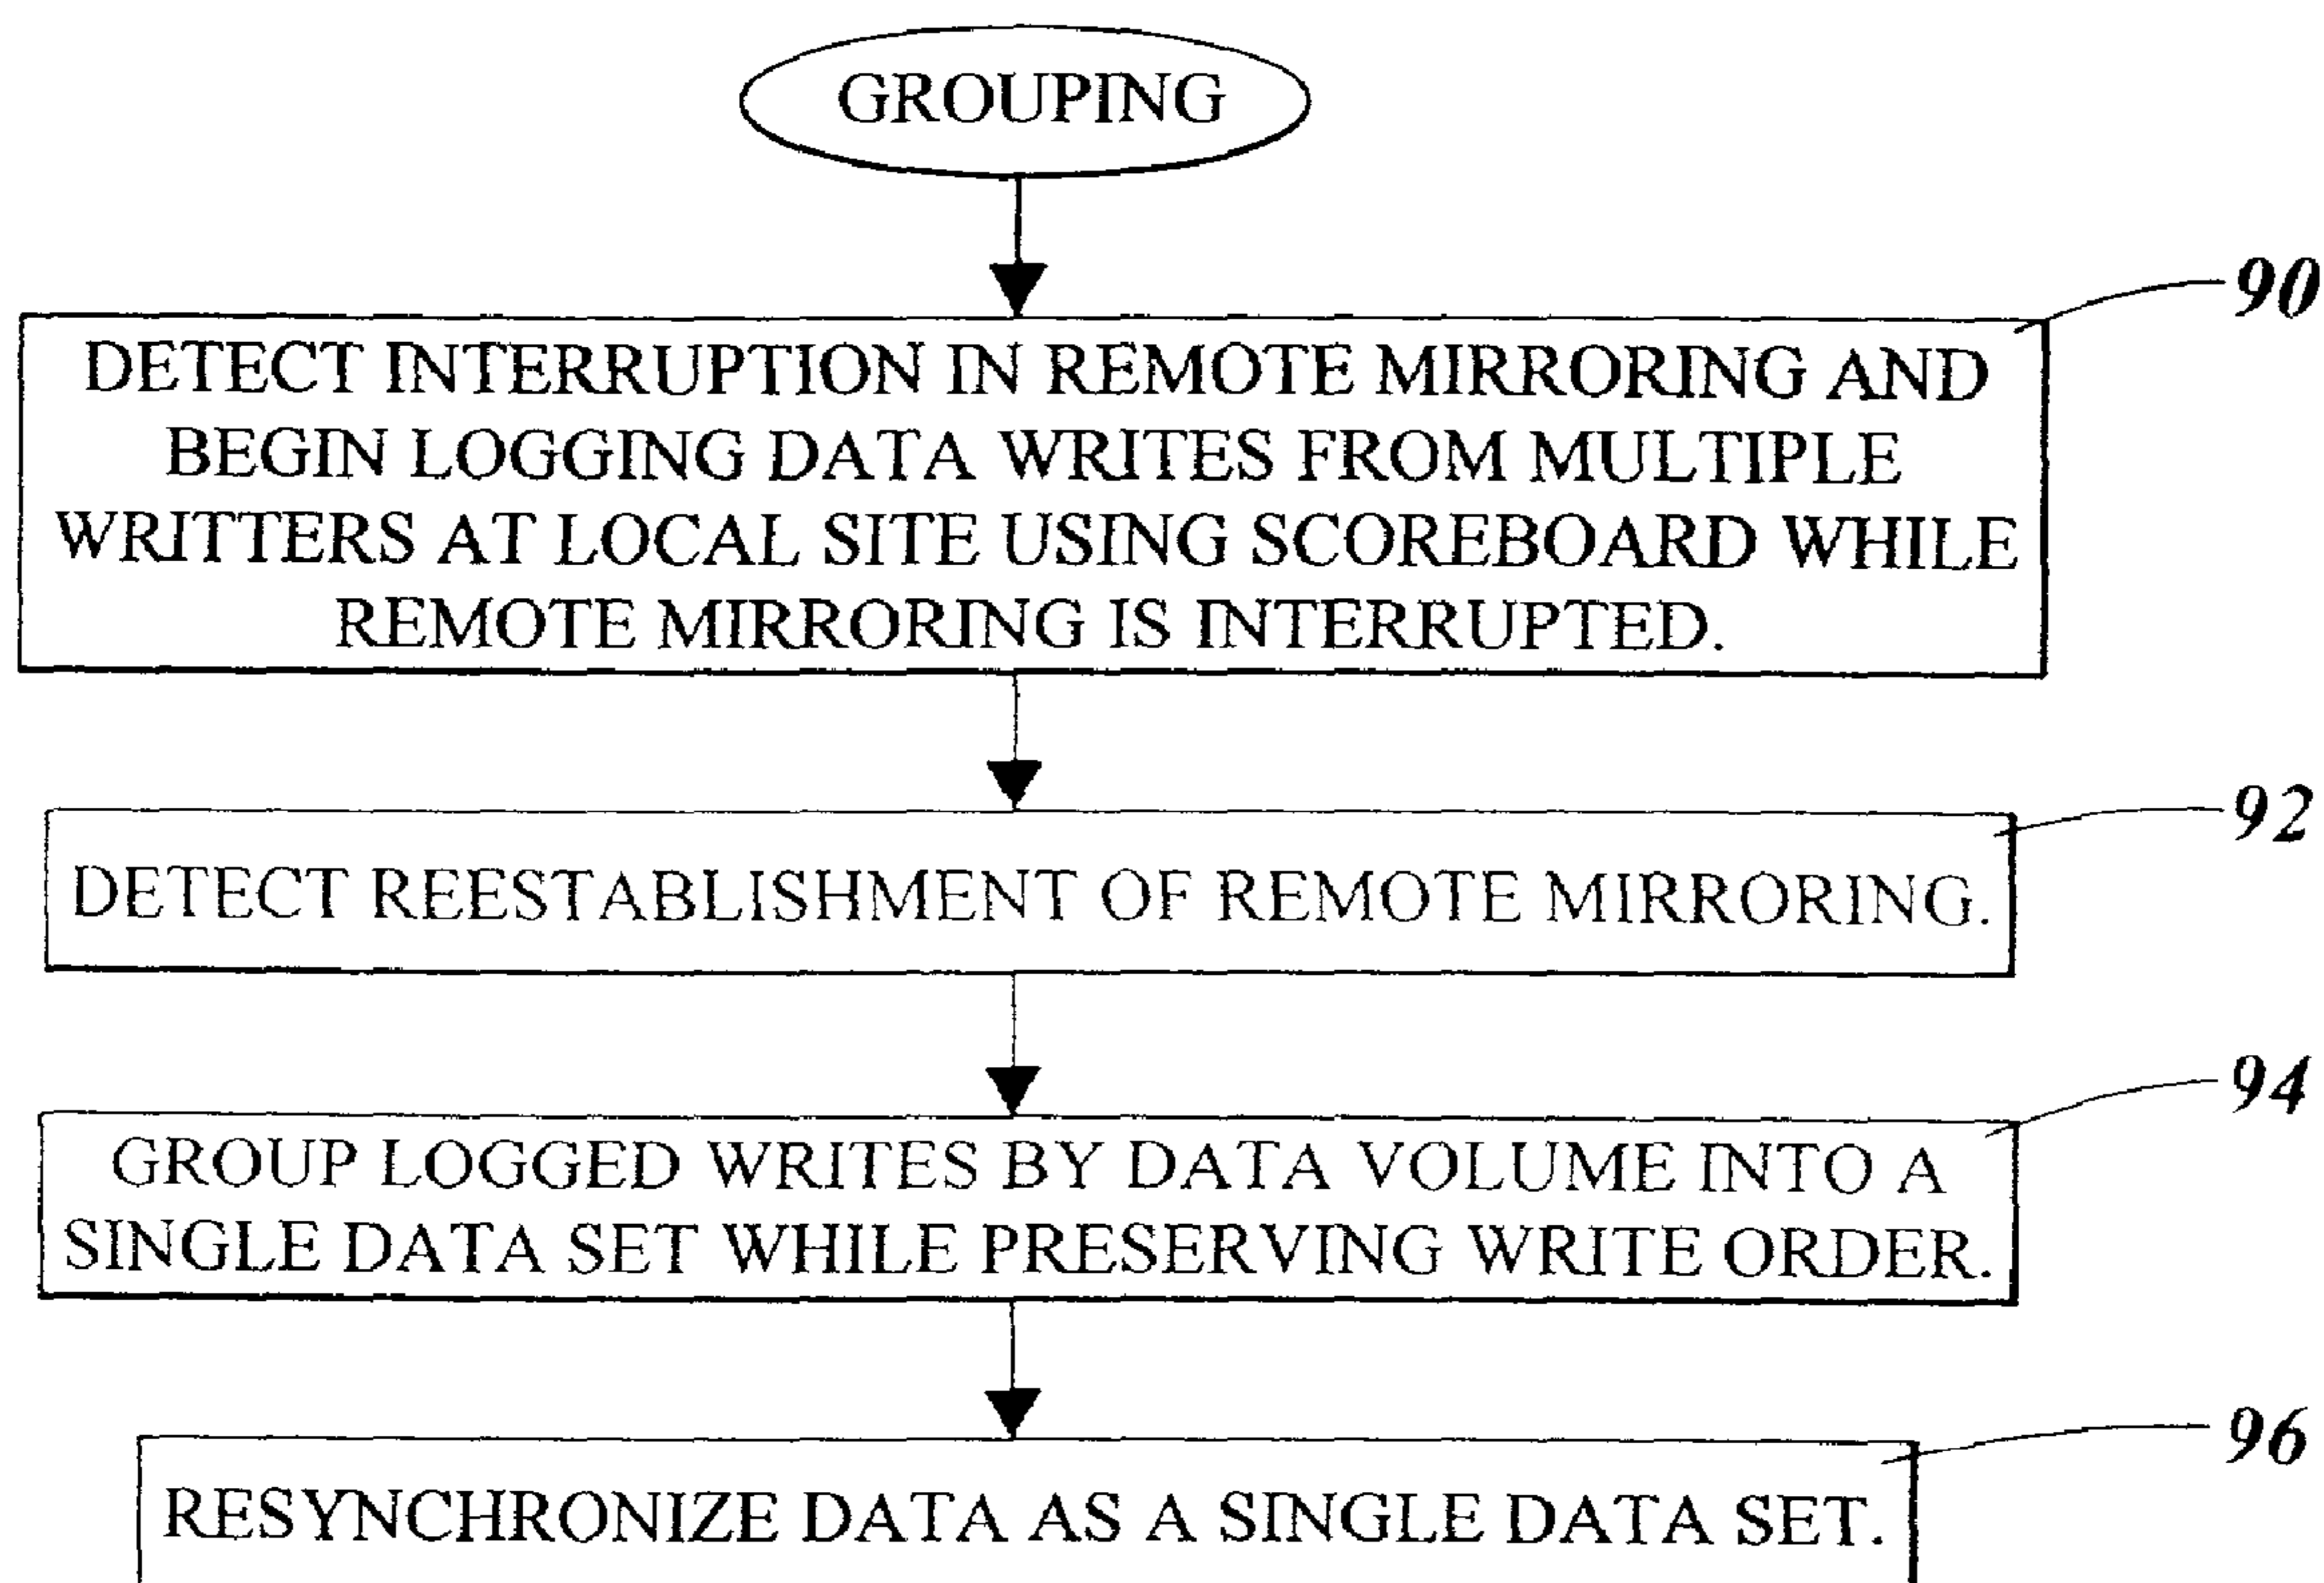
GROUPING

90

DETECT INTERRUPTION IN REMOTE MIRRORING AND BEGIN LOGGING DATA WRITES FROM MULTIPLE WRITTERS AT LOCAL SITE USING SCOREBOARD WHILE REMOTE MIRRORING IS INTERRUPTED.

92

DETECT REESTABLISHMENT OF REMOTE MIRRORING.

94

GROUP LOGGED WRITES BY DATA VOLUME INTO A SINGLE DATA SET WHILE PRESERVING WRITE ORDER.

96

RESYNCHRONIZE DATA AS A SINGLE DATA SET.